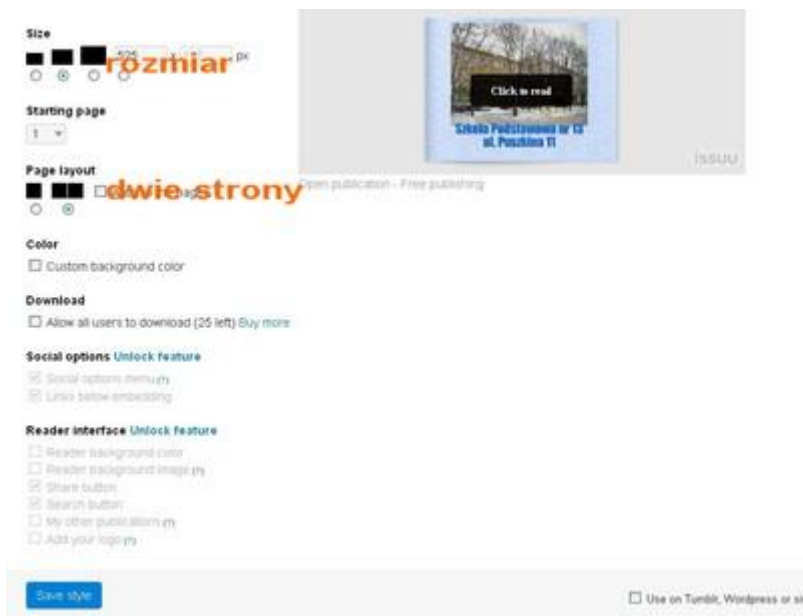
Size

525 rozmiar px

Starting page

1

Page layout

dwie strony

Click to read

Szkoła Podstawowa nr 13 ul. Puszkina 11

ISSUU

Open publication - Free publishing

Color

Custom background color

Download

Allow all users to download (25 left) Buy more

Social options Unlock feature

Social options menu (?)

Links below embedding

Reader interface Unlock feature

Reader background color

Reader background image (?)

Share button

Search button

My other publications (?)

Add your logo (?)

Save style

Use on Tumblr, Wordpress or s